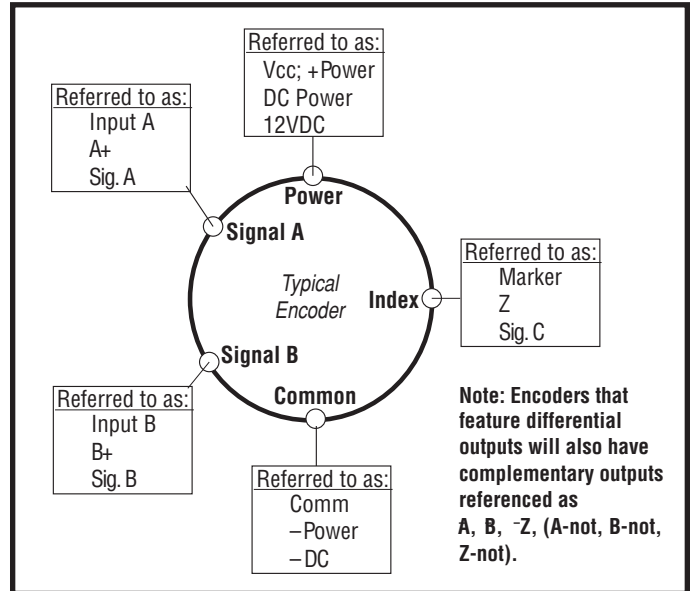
Referred to as:
Vcc; +Power
DC Power
12VDC

Referred to as:
Input A
A+
Sig. A

Power

Signal A

Typical
Encoder

Index

Referred to as:
Marker
Z
Sig. C

Signal B

Common

Referred to as:
Input B
B+
Sig. B

Referred to as:
Comm
–Power
–DC

Note: Encoders that feature differential outputs will also have complementary outputs referenced as A, B, ⁻Z, (A-not, B-not, Z-not).